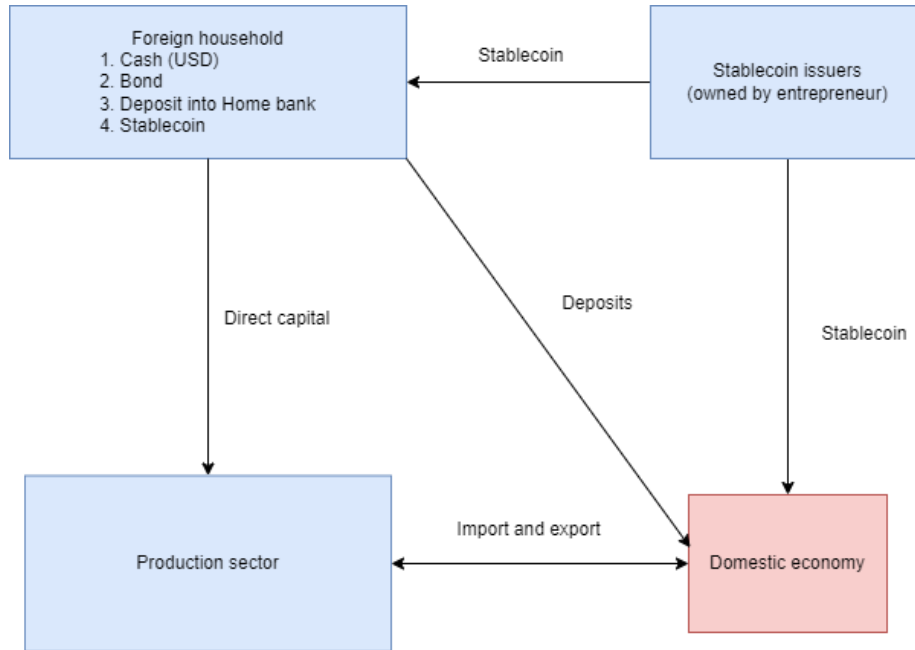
Foreign household
1. Cash (USD)
2. Bond
3. Deposit into Home bank
4. Stablecoin

Stablecoin

Stablecoin issuers
(owned by entrepreneur)

Direct capital

Deposits

Stablecoin

Import and export

Production sector

Domestic economy